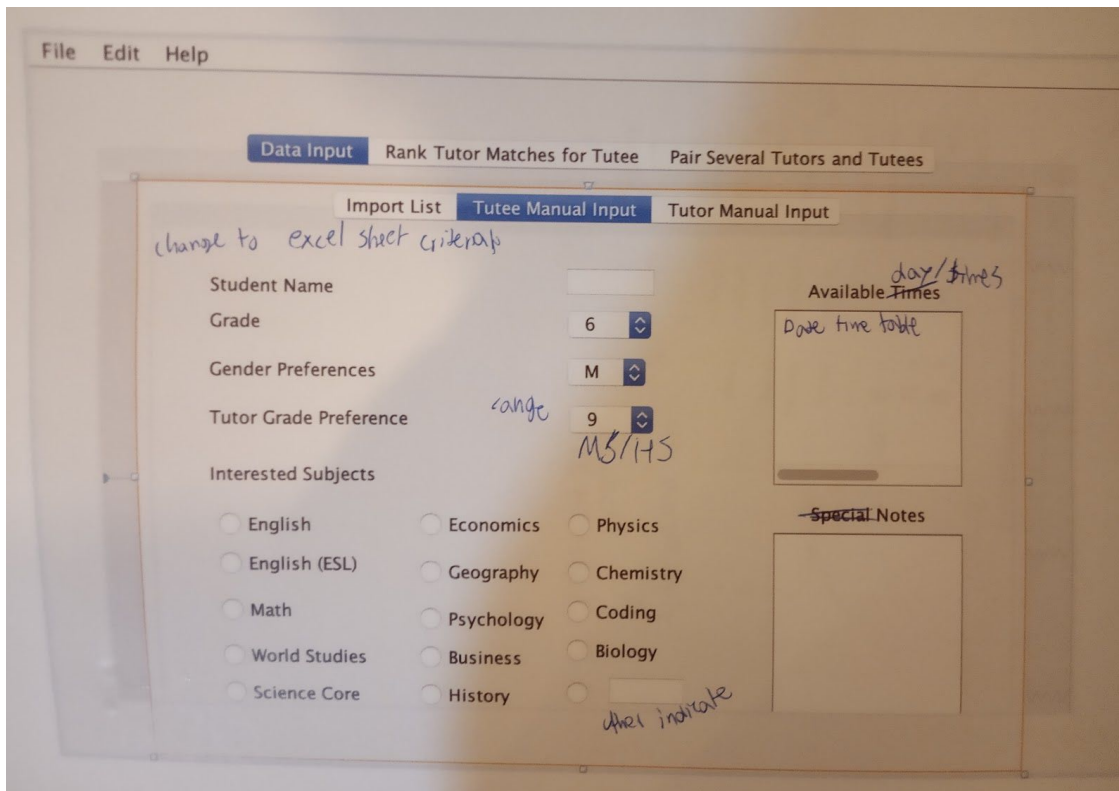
File Edit Help

Data Input | Rank Tutor Matches for Tutee | Pair Several Tutors and Tutees

Import List | Tutee Manual Input | Tutor Manual Input

change to excel sheet criteria

Student Name

Grade 6

Gender Preferences M

Tutor Grade Preference range 9

MS/HS

Interested Subjects

English
English (ESL)
Math
World Studies
Science Core

Economics
Geography
Psychology
Business
History

Physics
Chemistry
Coding
Biology

other indicate

Available ~~Times~~ day/times

Date time table

~~Special~~ Notes